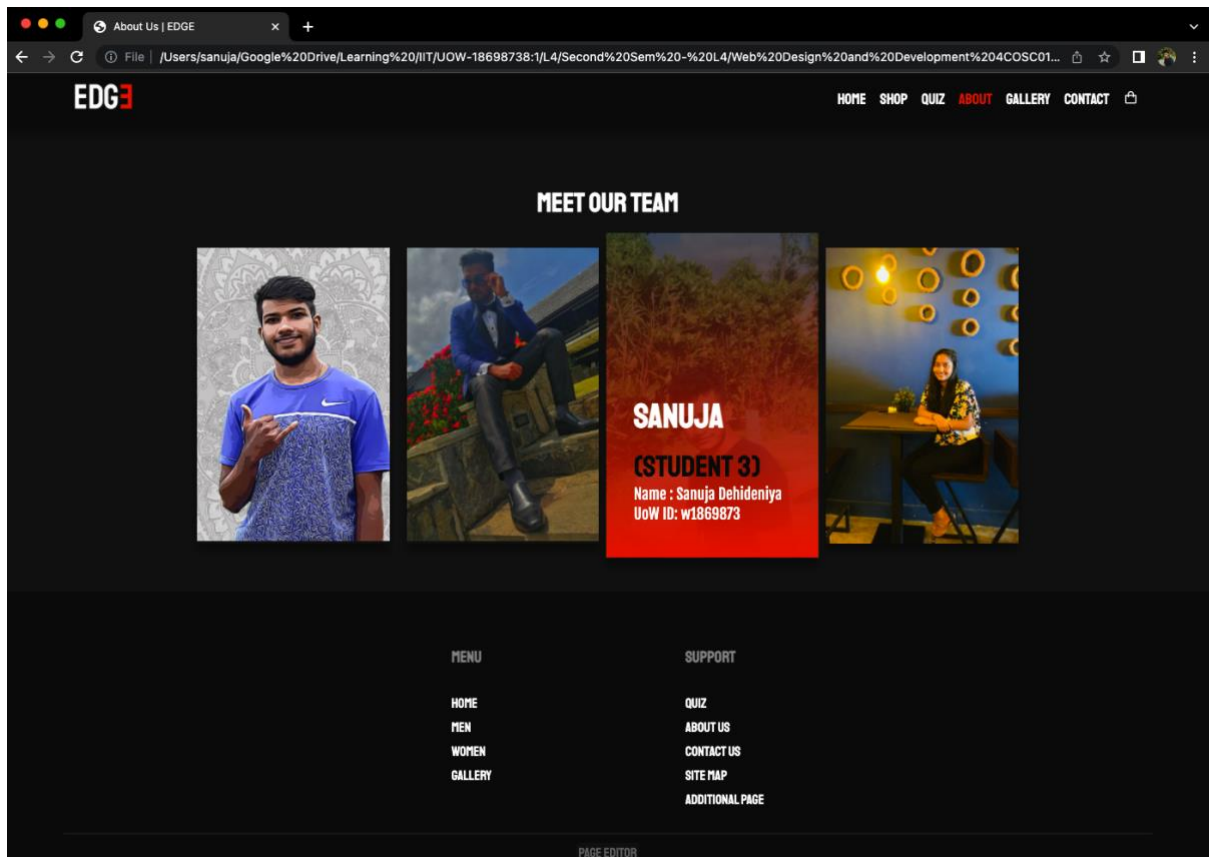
About Us | EDGE

File | /Users/sanuja/Google%20Drive/Learning%20/IIT/UOW-18698738:1/L4/Second%20Sem%20-%20L4/Web%20Design%20and%20Development%204COSC01...

EDGE

HOME SHOP QUIZ ABOUT GALLERY CONTACT

MEET OUR TEAM

SANUJA

(STUDENT 3)

Name : Sanuja Dehideniya
UoW ID: w1869873

MENU

HOME
MEN
WOMEN
GALLERY

SUPPORT

QUIZ
ABOUT US
CONTACT US
SITE MAP
ADDITIONAL PAGE

PAGE EDITOR